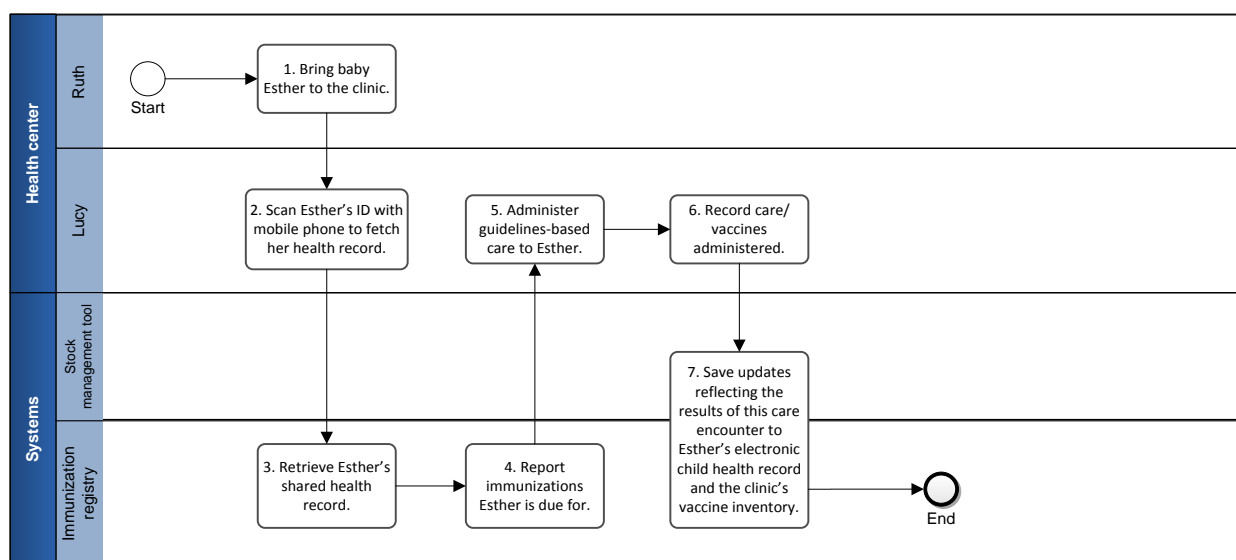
Health center

Ruth

Start

1. Bring baby Esther to the clinic.

Lucy

2. Scan Esther's ID with mobile phone to fetch her health record.

5. Administer guidelines-based care to Esther.

6. Record care/ vaccines administered.

Systems

Stock management tool

7. Save updates reflecting the results of this care encounter to Esther's electronic child health record and the clinic's vaccine inventory.

Immunization registry

3. Retrieve Esther's shared health record.

4. Report immunizations Esther is due for.

End